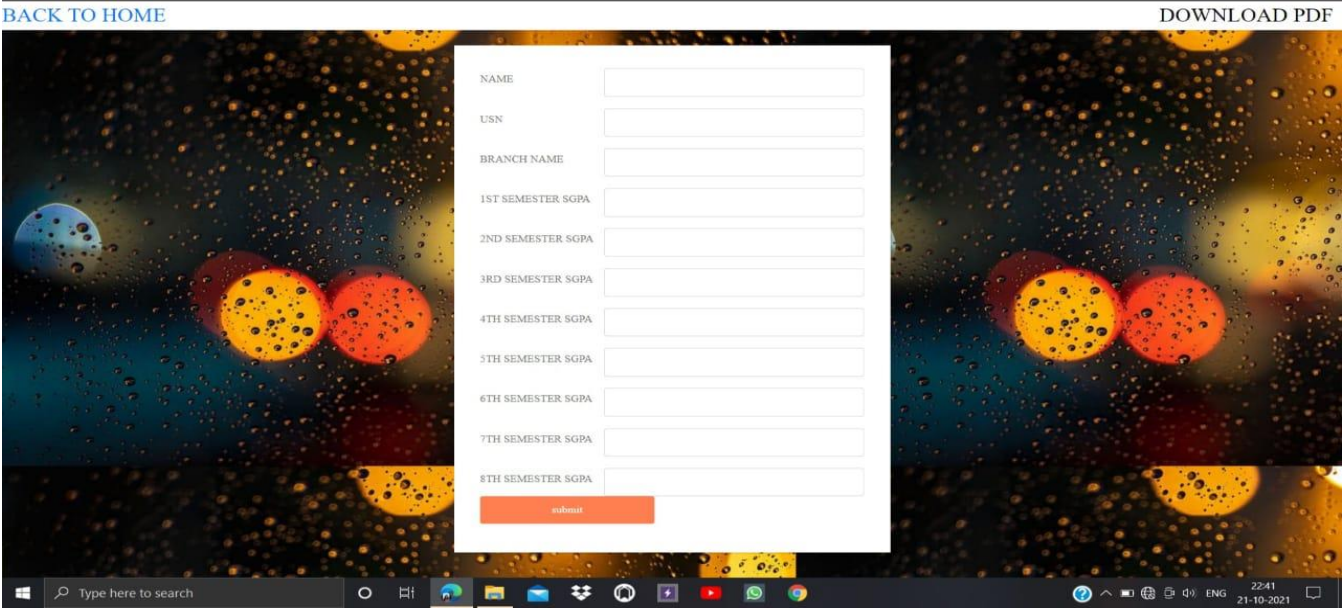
BACK TO HOME

DOWNLOAD PDF

NAME

USN

BRANCH NAME

1ST SEMESTER SGPA

2ND SEMESTER SGPA

3RD SEMESTER SGPA

4TH SEMESTER SGPA

5TH SEMESTER SGPA

6TH SEMESTER SGPA

7TH SEMESTER SGPA

8TH SEMESTER SGPA

submit

Type here to search

ENG

22:41
21-10-2021